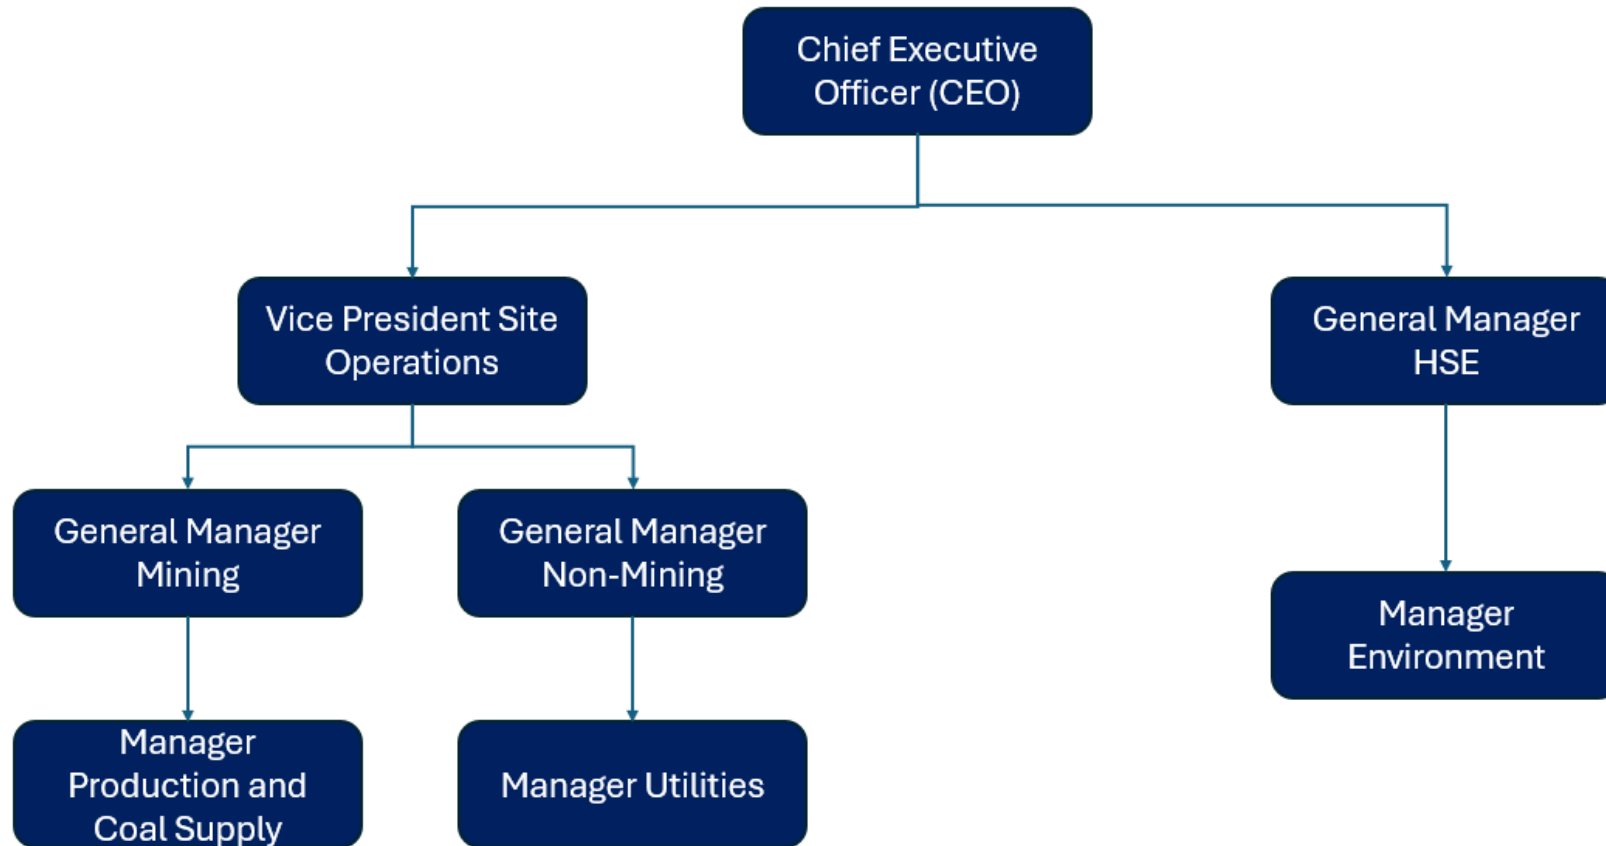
Chief Executive Officer (CEO)

Vice President Site Operations

General Manager HSE

General Manager Mining

General Manager Non-Mining

Manager Environment

Manager Production and Coal Supply

Manager Utilities